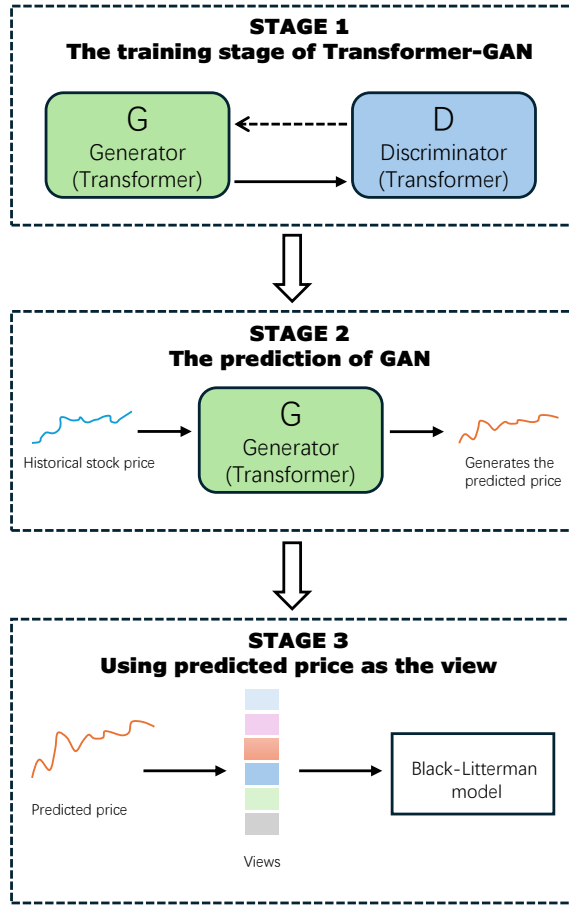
STAGE 1
The training stage of Transformer-GAN

G
Generator
(Transformer)

D
Discriminator
(Transformer)

STAGE 2
The prediction of GAN

Historical stock price

G
Generator
(Transformer)

Generates the predicted price

STAGE 3
Using predicted price as the view

Predicted price

Views

Black-Litterman model